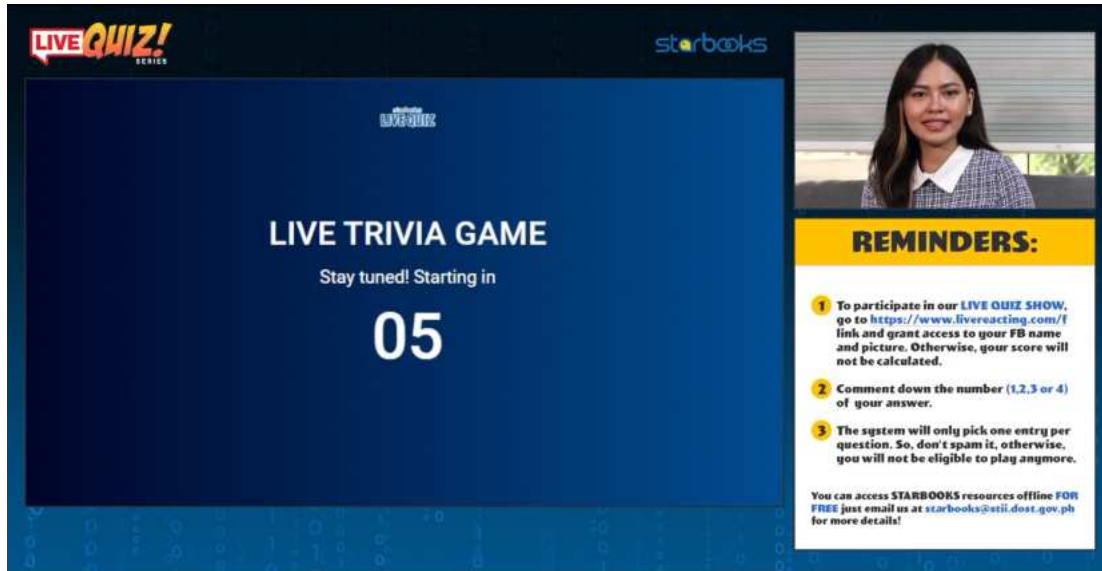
LIVE QUIZ! SERIES

starbooks

LIVE QUIZ

LIVE TRIVIA GAME

Stay tuned! Starting in

05

REMINDERS:

1 To participate in our LIVE QUIZ SHOW, go to https://www.livereacting.com/f link and grant access to your FB name and picture. Otherwise, your score will not be calculated.

2 Comment down the number (1,2,3 or 4) of your answer.

3 The system will only pick one entry per question. So, don't spam it, otherwise, you will not be eligible to play anymore.

You can access STARBOOKS resources offline FOR FREE just email us at starbooks@stii.dost.gov.ph for more details!